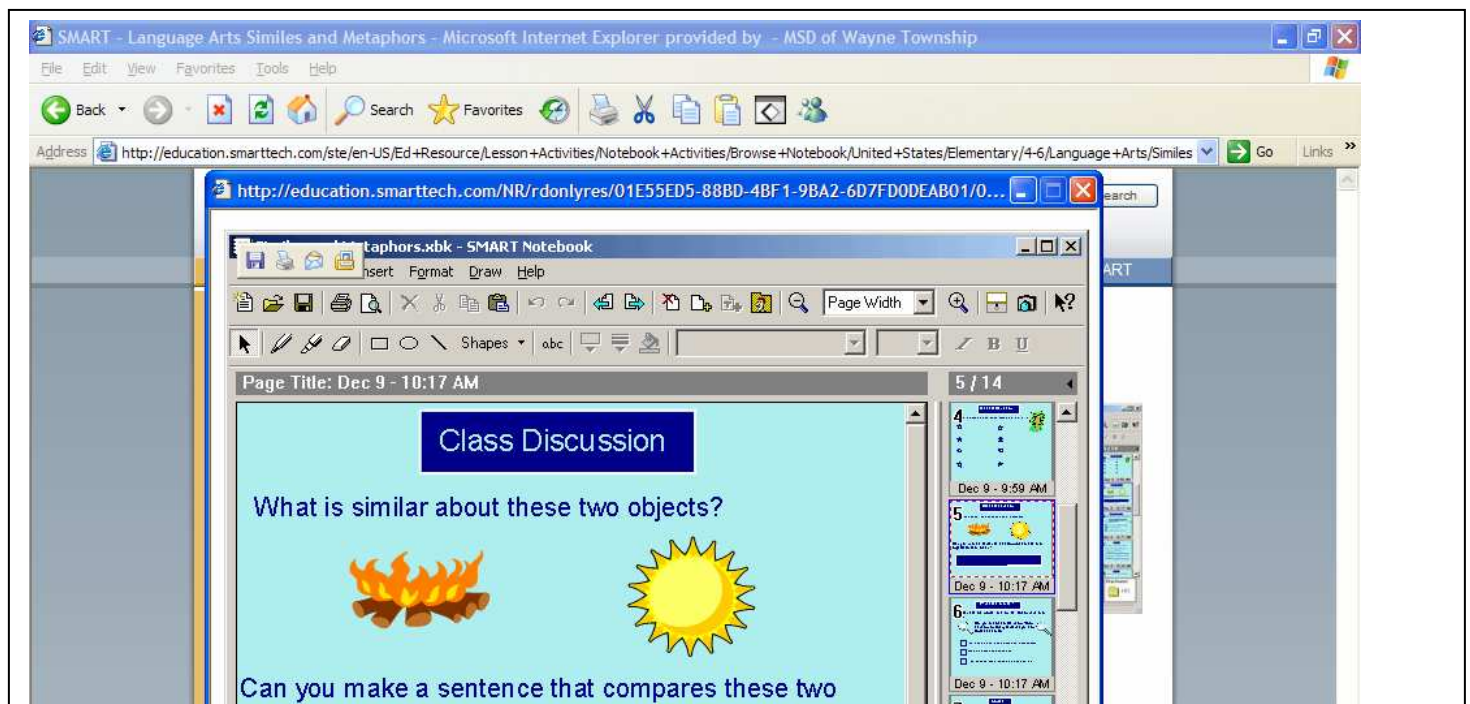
SMART - Language Arts Similes and Metaphors - Microsoft Internet Explorer provided by - MSD of Wayne Township

File Edit View Favorites Tools Help

Back Search Favorites

Address http://education.smarttech.com/ste/en-US/Ed+Resource/Lesson+Activities/Notebook+Activities/Browse+Notebook/United+States/Elementary/4-6/Language+Arts/Similes Go Links »

http://education.smarttech.com/NR/rdonlyres/01E55ED5-88BD-4BF1-9BA2-6D7FD0DEAB01/0...

earch

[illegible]taphors.xbk - SMART Notebook

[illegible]nsert Format Draw Help

ART

Page Width

Shapes abc

Page Title: Dec 9 - 10:17 AM

5 / 14

Class Discussion

What is similar about these two objects?

Can you make a sentence that compares these two

4

Dec 9 - 9:59 AM

5

Dec 9 - 10:17 AM

6

Dec 9 - 10:17 AM